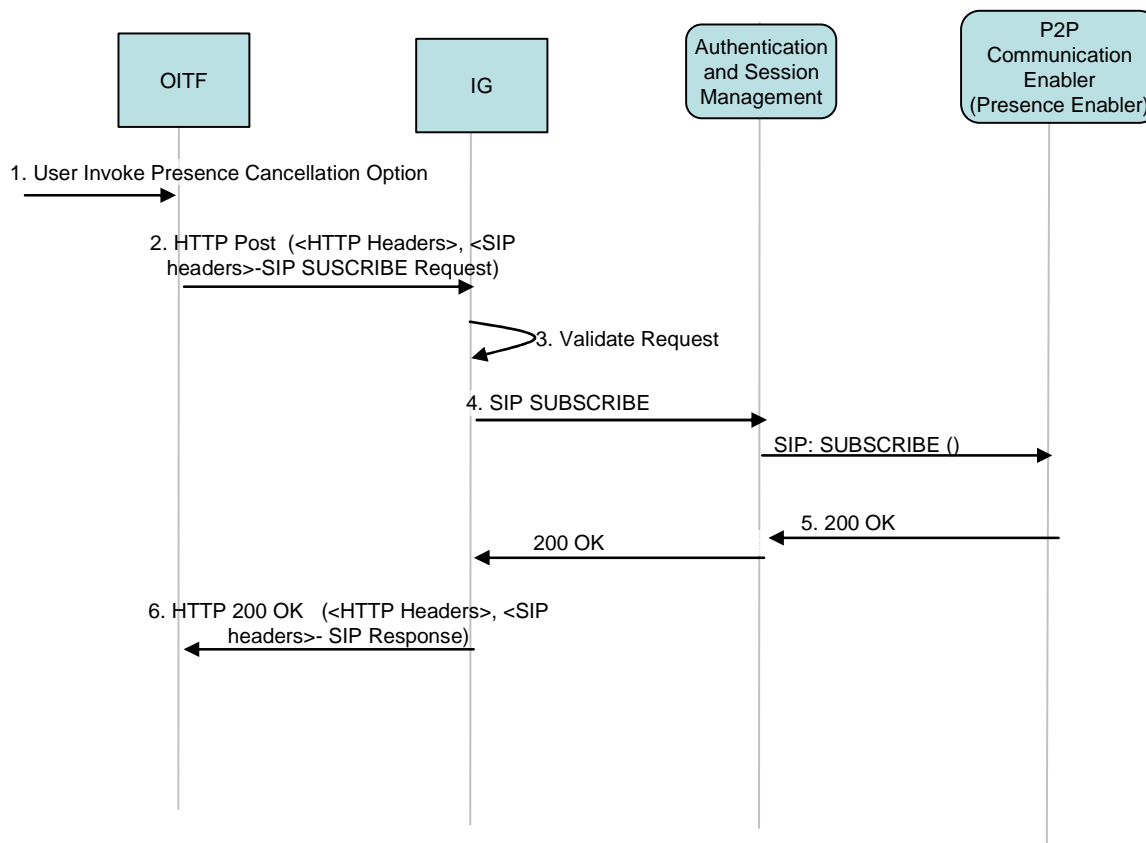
OITF

IG

Authentication and Session Management

P2P Communication Enabler (Presence Enabler)

1. User Invoke Presence Cancellation Option

2. HTTP Post (<HTTP Headers>, <SIP headers>-SIP SUSCRIBE Request)

3. Validate Request

4. SIP SUBSCRIBE

SIP: SUBSCRIBE ()

5. 200 OK

200 OK

6. HTTP 200 OK (<HTTP Headers>, <SIP headers>- SIP Response)